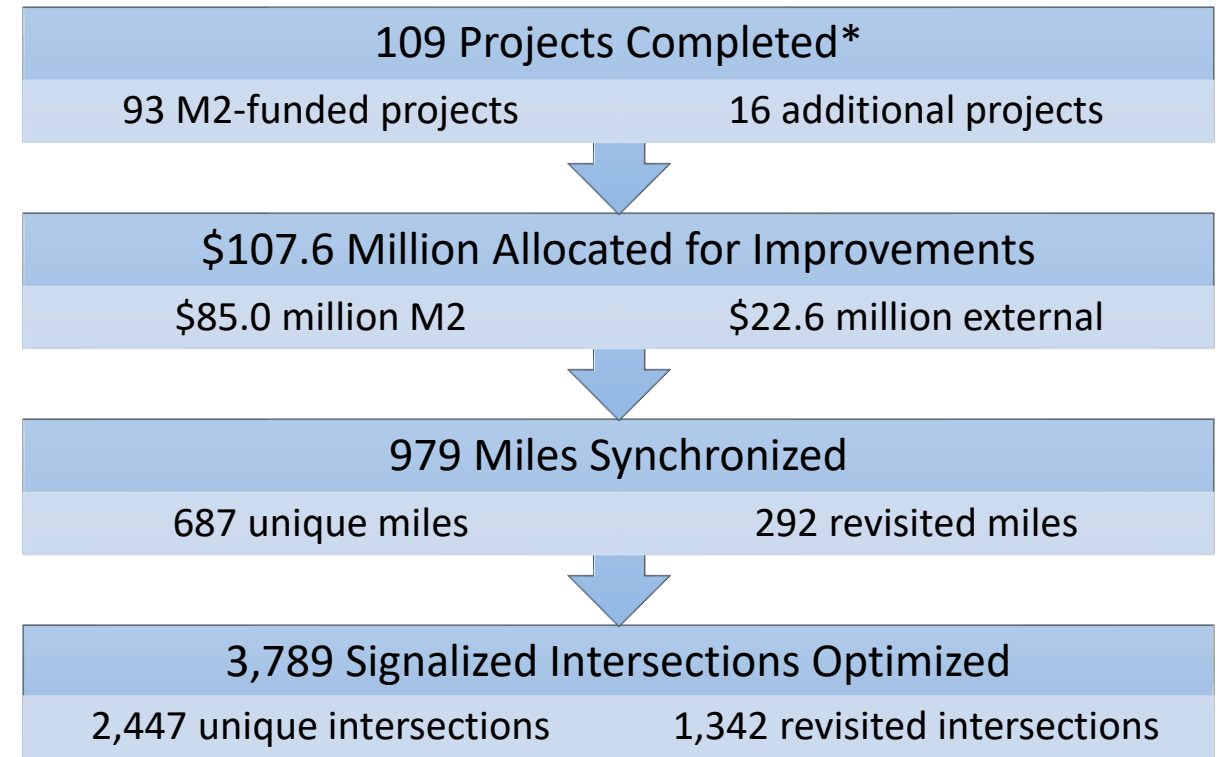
109 Projects Completed*

93 M2-funded projects

16 additional projects

\$107.6 Million Allocated for Improvements

\$85.0 million M2

\$22.6 million external

979 Miles Synchronized

687 unique miles

292 revisited miles

3,789 Signalized Intersections Optimized

2,447 unique intersections

1,342 revisited intersections